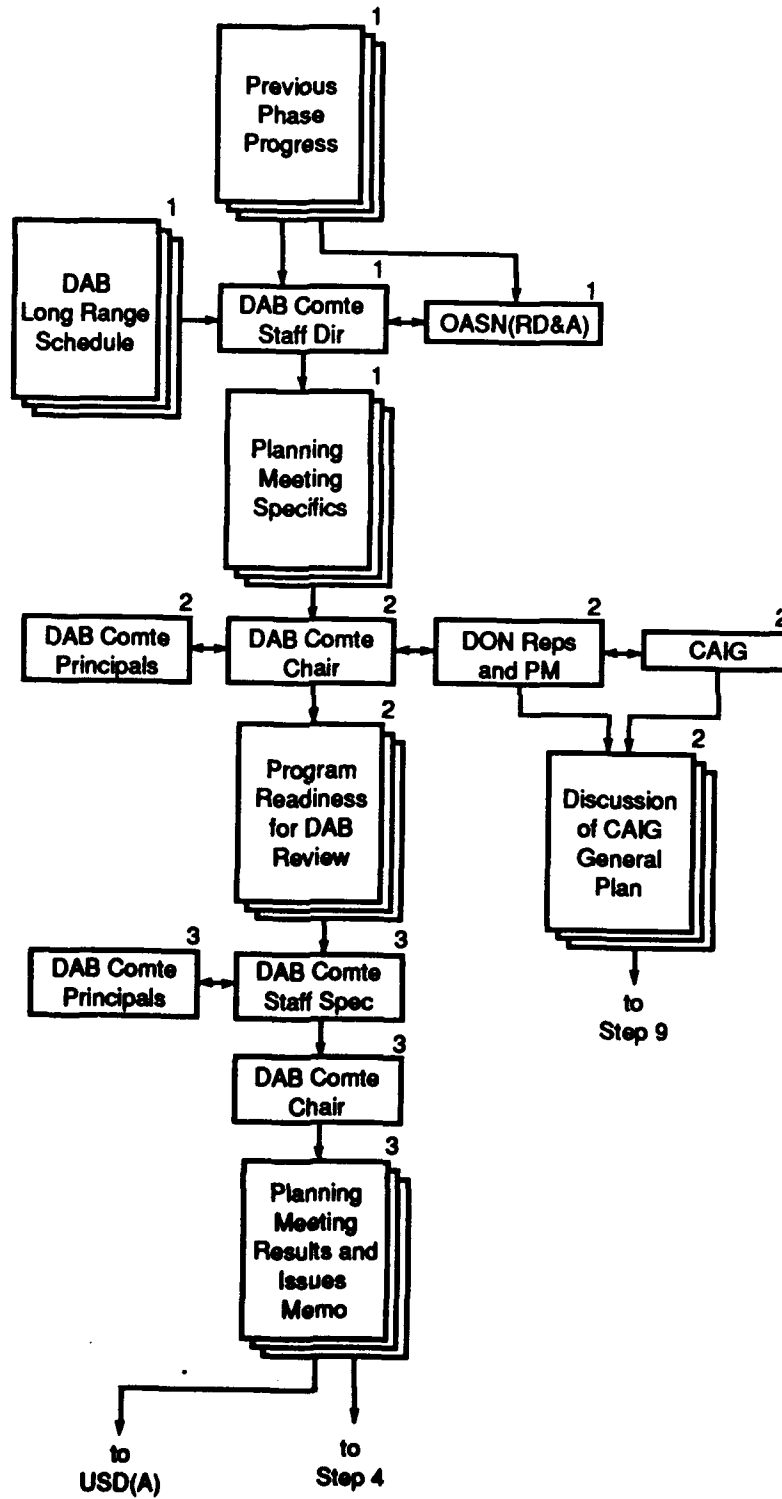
1
Previous Phase Progress

1
DAB Long Range Schedule

1
DAB Comte Staff Dir

1
OASN(RD&A)

1
Planning Meeting Specifics

2
DAB Comte Principals

2
DAB Comte Chair

2
DON Reps and PM

2
CAIG

2
Program Readiness for DAB Review

2
Discussion of CAIG General Plan

to Step 9

3
DAB Comte Principals

3
DAB Comte Staff Spec

3
DAB Comte Chair

3
Planning Meeting Results and Issues Memo

to USD(A)

to Step 4